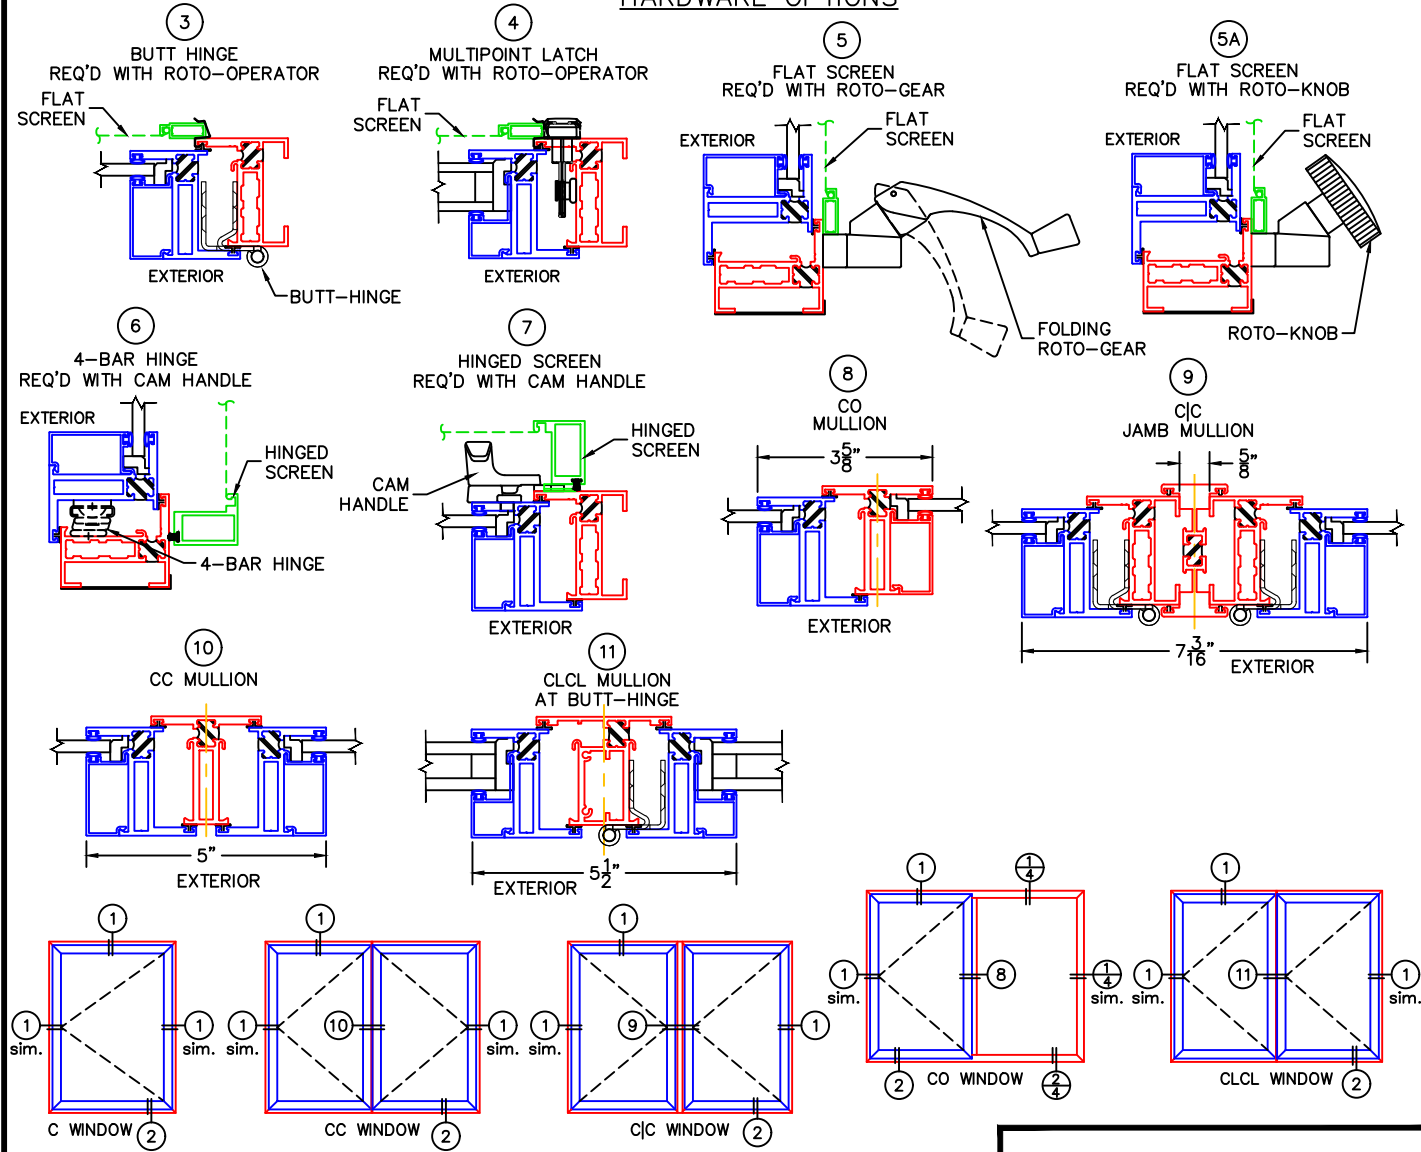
HARDWARE OPTIONS

3
BUTT HINGE
REQ'D WITH ROTO-OPERATOR
FLAT SCREEN
EXTERIOR
BUTT-HINGE

4
MULTIPOINT LATCH
REQ'D WITH ROTO-OPERATOR
FLAT SCREEN
EXTERIOR

5
FLAT SCREEN
REQ'D WITH ROTO-GEAR
EXTERIOR
FLAT SCREEN
FOLDING ROTO-GEAR

5A
FLAT SCREEN
REQ'D WITH ROTO-KNOB
EXTERIOR
FLAT SCREEN
ROTO-KNOB

6
4-BAR HINGE
REQ'D WITH CAM HANDLE
EXTERIOR
HINGED SCREEN
4-BAR HINGE

7
HINGED SCREEN
REQ'D WITH CAM HANDLE
HINGED SCREEN
CAM HANDLE
EXTERIOR

8
CO
MULLION
$3\frac{5}{8}$"
EXTERIOR

9
C|C
JAMB MULLION
$\frac{5}{8}$"
$7\frac{3}{16}$"
EXTERIOR

10
CC MULLION
5"
EXTERIOR

11
CLCL MULLION
AT BUTT-HINGE
EXTERIOR
$5\frac{1}{2}$"

1
1 sim.
1 sim.
C WINDOW 2

1
1 sim.
10
1 sim.
CC WINDOW 2

1
1 sim.
9
1
C|C WINDOW 2

1
$\frac{1}{4}$
1 sim.
8
$\frac{1}{4}$ sim.
2 CO WINDOW $\frac{2}{4}$

1
1 sim.
11
1 sim.
CLCL WINDOW 2